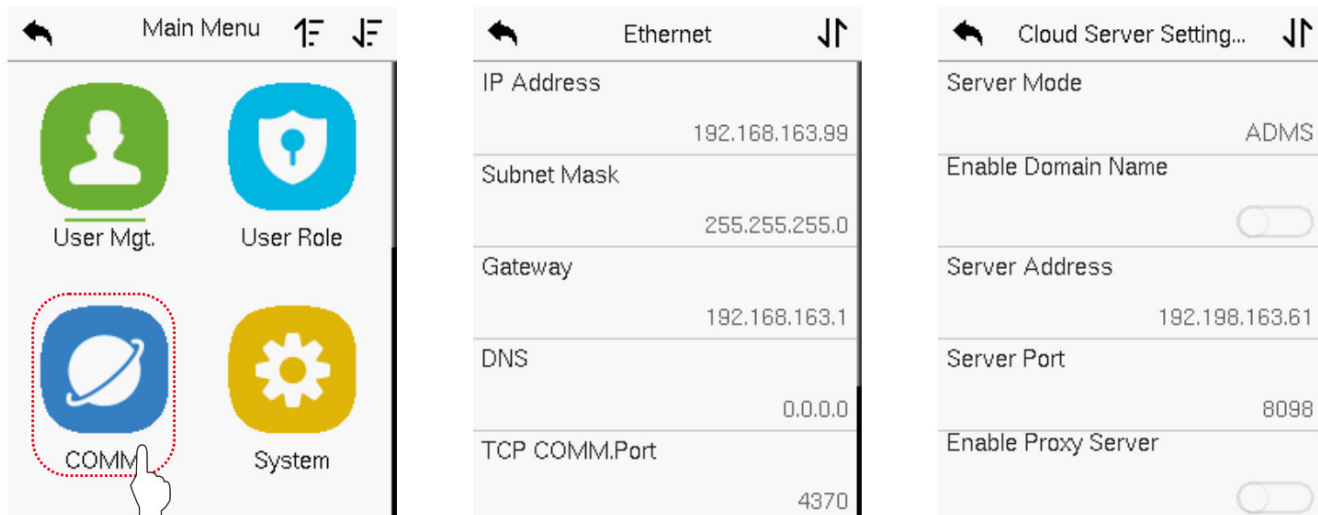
Main Menu

User Mgt.

User Role

COMM

System

Ethernet

IP Address

192.168.163.99

Subnet Mask

255.255.255.0

Gateway

192.168.163.1

DNS

0.0.0.0

TCP COMM.Port

4370

Cloud Server Setting...

Server Mode

ADMS

Enable Domain Name

Server Address

192.198.163.61

Server Port

8098

Enable Proxy Server